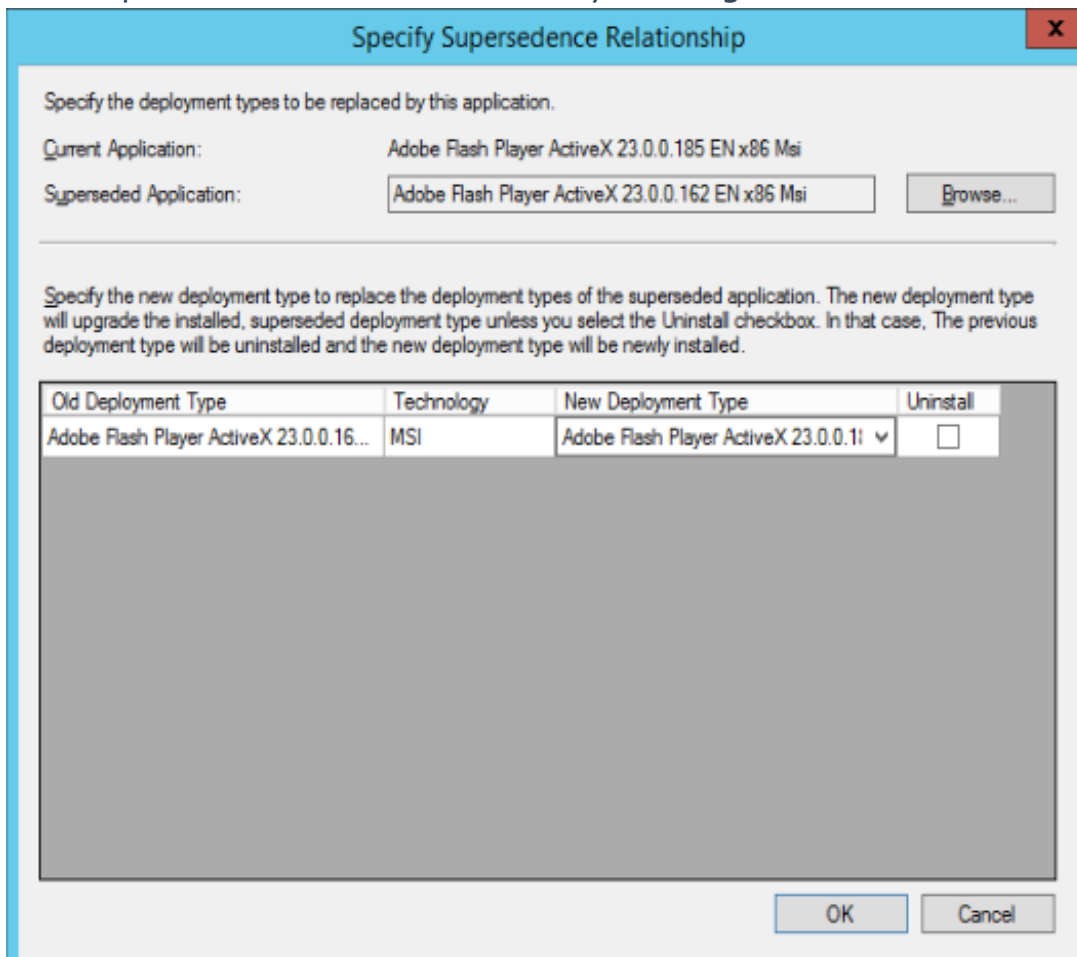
Specify Supersedence Relationship

x

Specify the deployment types to be replaced by this application.

Current Application: Adobe Flash Player ActiveX 23.0.0.185 EN x86 Msi

Superseded Application: Adobe Flash Player ActiveX 23.0.0.162 EN x86 Msi

Browse...

Specify the new deployment type to replace the deployment types of the superseded application. The new deployment type will upgrade the installed, superseded deployment type unless you select the Uninstall checkbox. In that case, The previous deployment type will be uninstalled and the new deployment type will be newly installed.

| Old Deployment Type | Technology | New Deployment Type | Uninstall |
|---|---|---|---|
| Adobe Flash Player ActiveX 23.0.0.16... | MSI | Adobe Flash Player ActiveX 23.0.0.1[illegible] | |

OK

Cancel